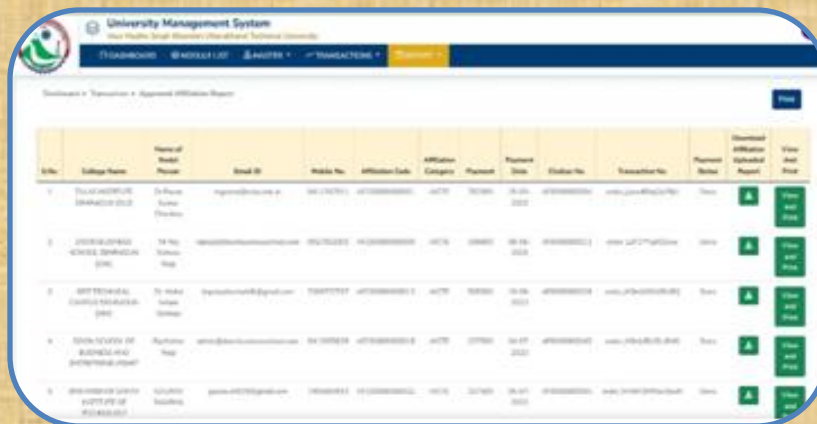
University Management System

Veer Madho Singh Bhandari Uttarakhand Technical University

DASHBOARD MODULE LIST MASTER TRANSACTIONS REPORT

Dashboard » Transaction » Approved Affiliation Report

Print

| S.No. | College Name | Name of Nodal Person | Email ID | Mobile No. | Affiliation Code | Affiliation Category | Payment | Payment Date | Challan No. | Transaction No. | Payment Status | Download Affiliation Uploaded Report | View And Print |
|---|---|---|---|---|---|---|---|---|---|---|---|---|---|
| 1 | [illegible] | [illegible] | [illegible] | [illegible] | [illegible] | AICTE | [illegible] | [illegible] 2023 | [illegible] | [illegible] | Done | | View and Print |
| 2 | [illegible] | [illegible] | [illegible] | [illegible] | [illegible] | AICTE | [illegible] | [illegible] 2023 | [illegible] | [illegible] | Done | | View and Print |
| 3 | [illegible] | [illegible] | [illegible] | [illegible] | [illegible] | AICTE | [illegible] | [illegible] 2023 | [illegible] | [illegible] | Done | | View and Print |
| 4 | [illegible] | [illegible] | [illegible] | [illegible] | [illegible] | AICTE | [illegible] | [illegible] 2023 | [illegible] | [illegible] | Done | | View and Print |
| 5 | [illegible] | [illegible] | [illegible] | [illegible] | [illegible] | AICTE | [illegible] | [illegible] 2023 | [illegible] | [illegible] | Done | | View and Print |